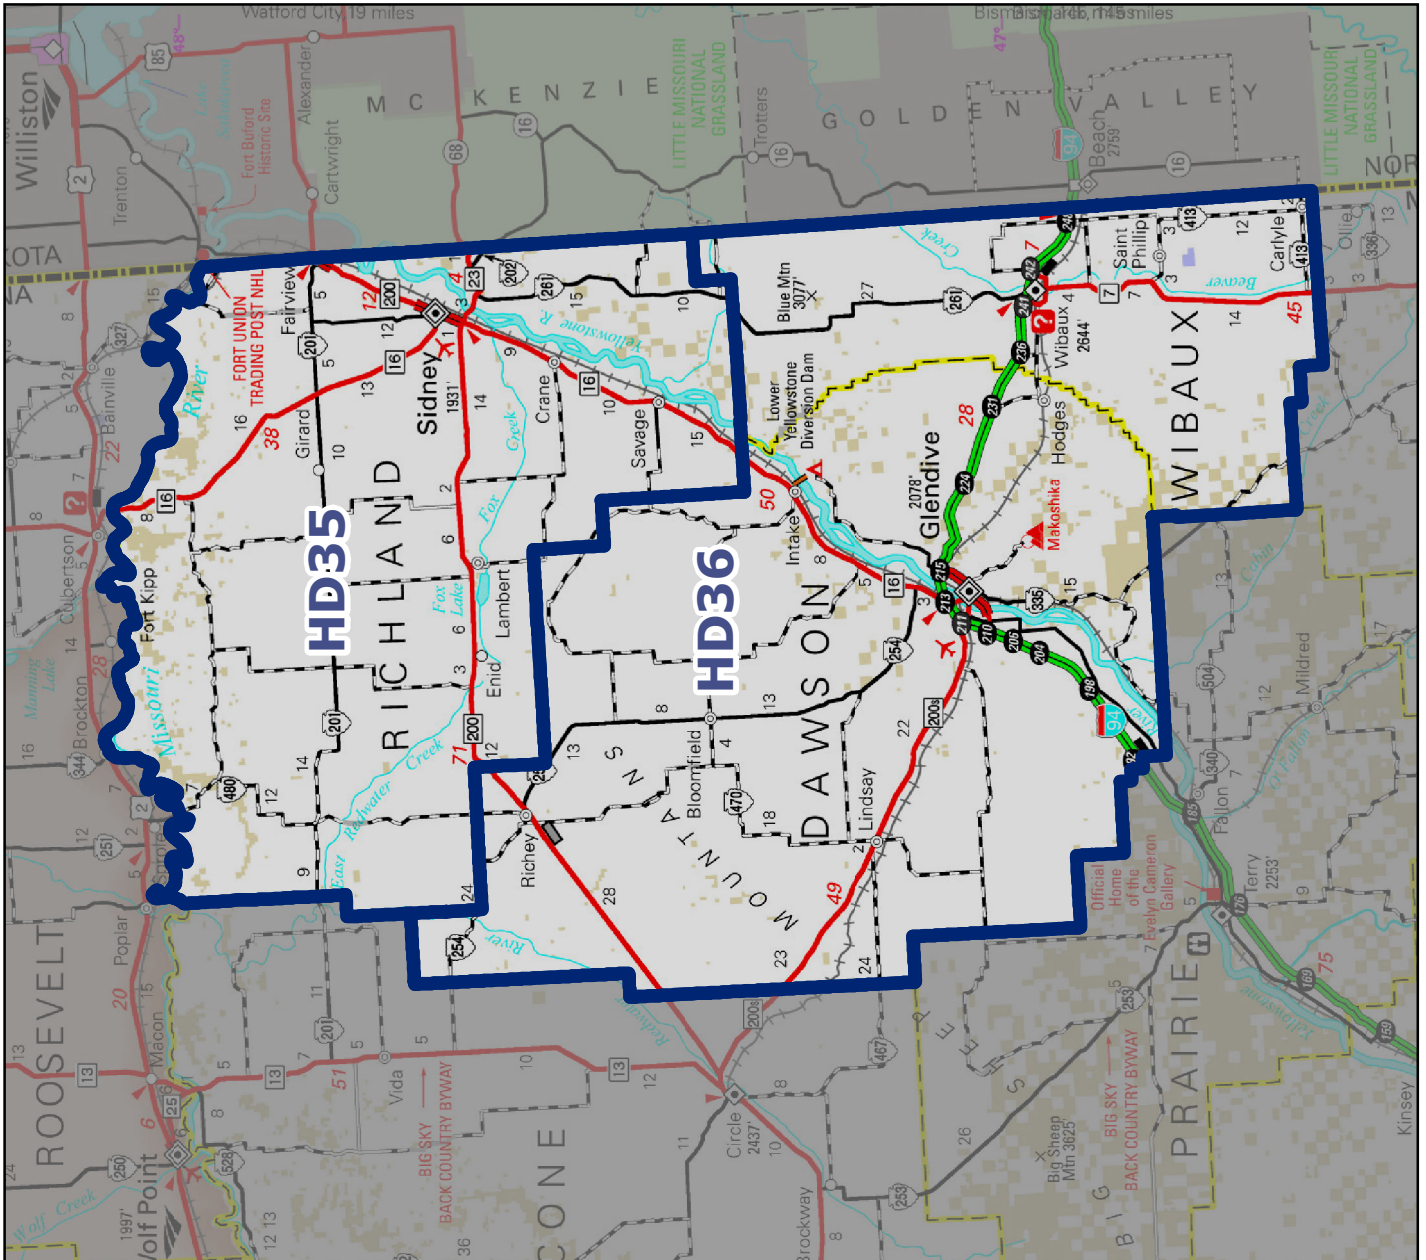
Watford City 19 miles
Bismarck 145 miles
Williston
Trenton
Fort Buford Historic Site
Alexander
Cartwright
M C K E N Z I E
LITTLE MISSOURI NATIONAL GRASSLAND
Trotters
G O L D E N V A L L E Y
Beach 2759'
LITTLE MISSOURI NATIONAL GRASSLAND
NOR
OTA
NA
Bainville
FORT UNION TRADING POST NHL
Fairview
Sidney 1931'
Yellowstone R.
Crane
Savage
Girard
Lambert
Fox Lake
Fox Creek
Enid
R I C H L A N D
HD35
HD36
Culbertson
Fort Kipp
Missouri River
Brockton
Manning Lake
Blue Mtn 3077'
Lower Yellowstone Diversion Dam
Intake
Glendive 2078'
Hodges
Makoshika
Wibaux 2644'
Saint Phillip
Carlyle
Beaver
Ollie
W I B A U X
D A W S O N
Bloomfield
M O U N T A I N S
Lindsay
Richey
Redwater Creek
East Redwater
Poplar
Mildred
Fallon
Terry 2253'
Official Home of the Evelyn Cameron Gallery
P R A I R I E
Kinsey
Yellowstone
R O O S E V E L T
Macon
Vida
BIG SKY BACK COUNTRY BYWAY
C O N E
Circle 2437'
Brockway
Big Sheep Mtn 3625'
BIG SKY BACK COUNTRY BYWAY
Wolf Point 1997'
Wolf Creek
Redwater
River
Cabin
O'Fallon